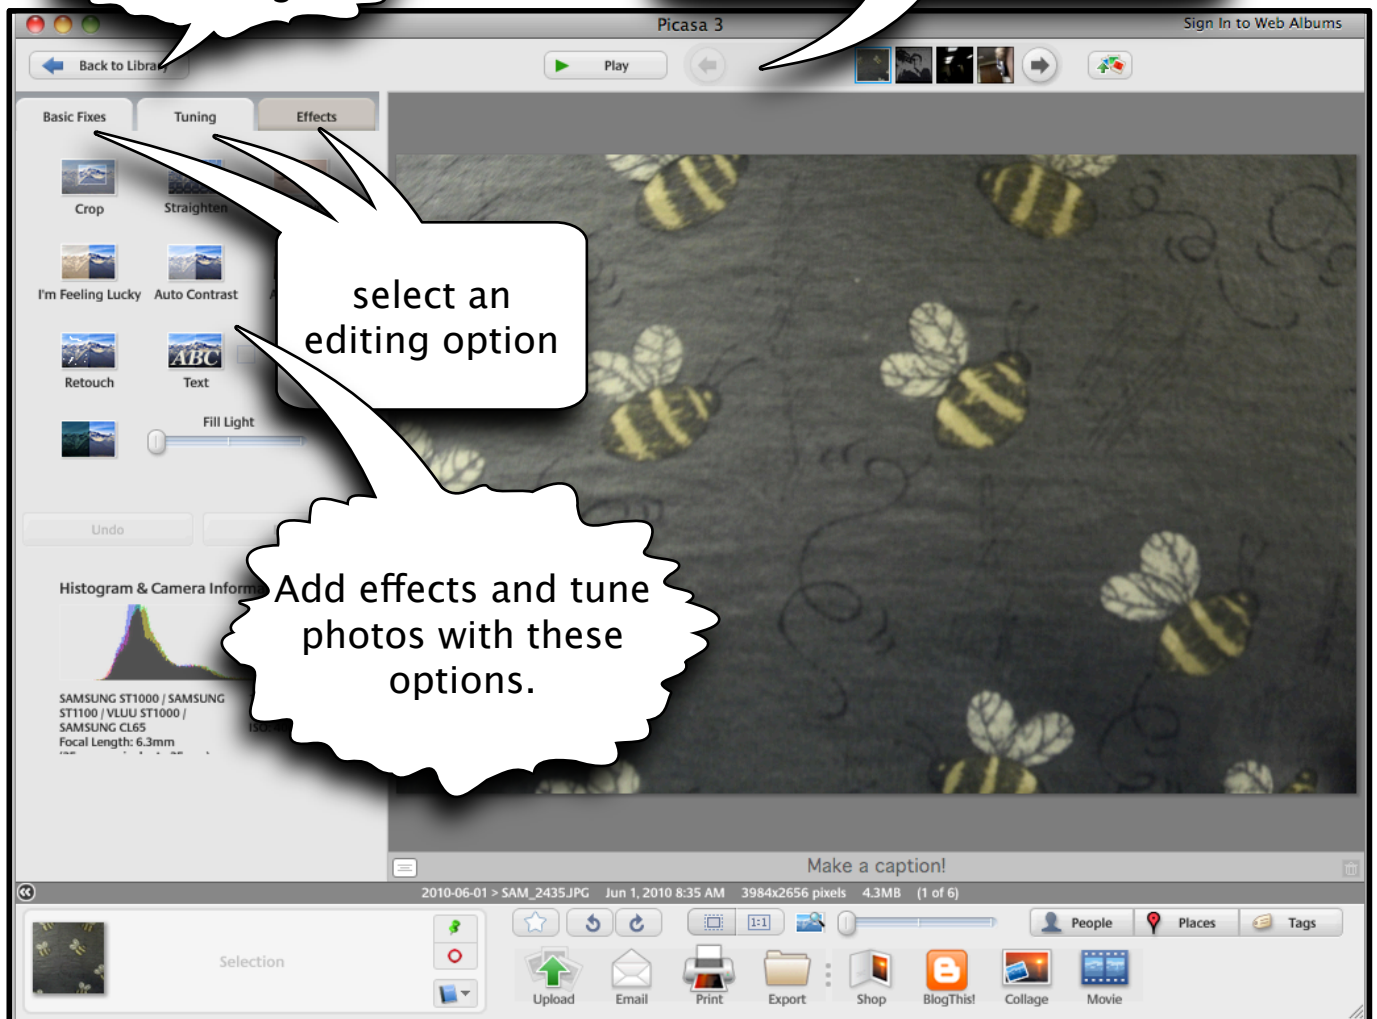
Picasa 3

Sign In to Web Albums

Back to Library

Play

Basic Fixes

Tuning

Effects

Crop

Straighten

I'm Feeling Lucky

Auto Contrast

Retouch

Text

Fill Light

Undo

select an editing option

Add effects and tune photos with these options.

Histogram & Camera Inform

SAMSUNG ST1000 / SAMSUNG ST1100 / VLUU ST1000 / SAMSUNG CL65
Focal Length: 6.3mm

Make a caption!

2010-06-01 > SAM_2435.JPG Jun 1, 2010 8:35 AM 3984x2656 pixels 4.3MB (1 of 6)

Selection

1:1

People

Places

Tags

Upload

Email

Print

Export

Shop

BlogThis!

Collage

Movie